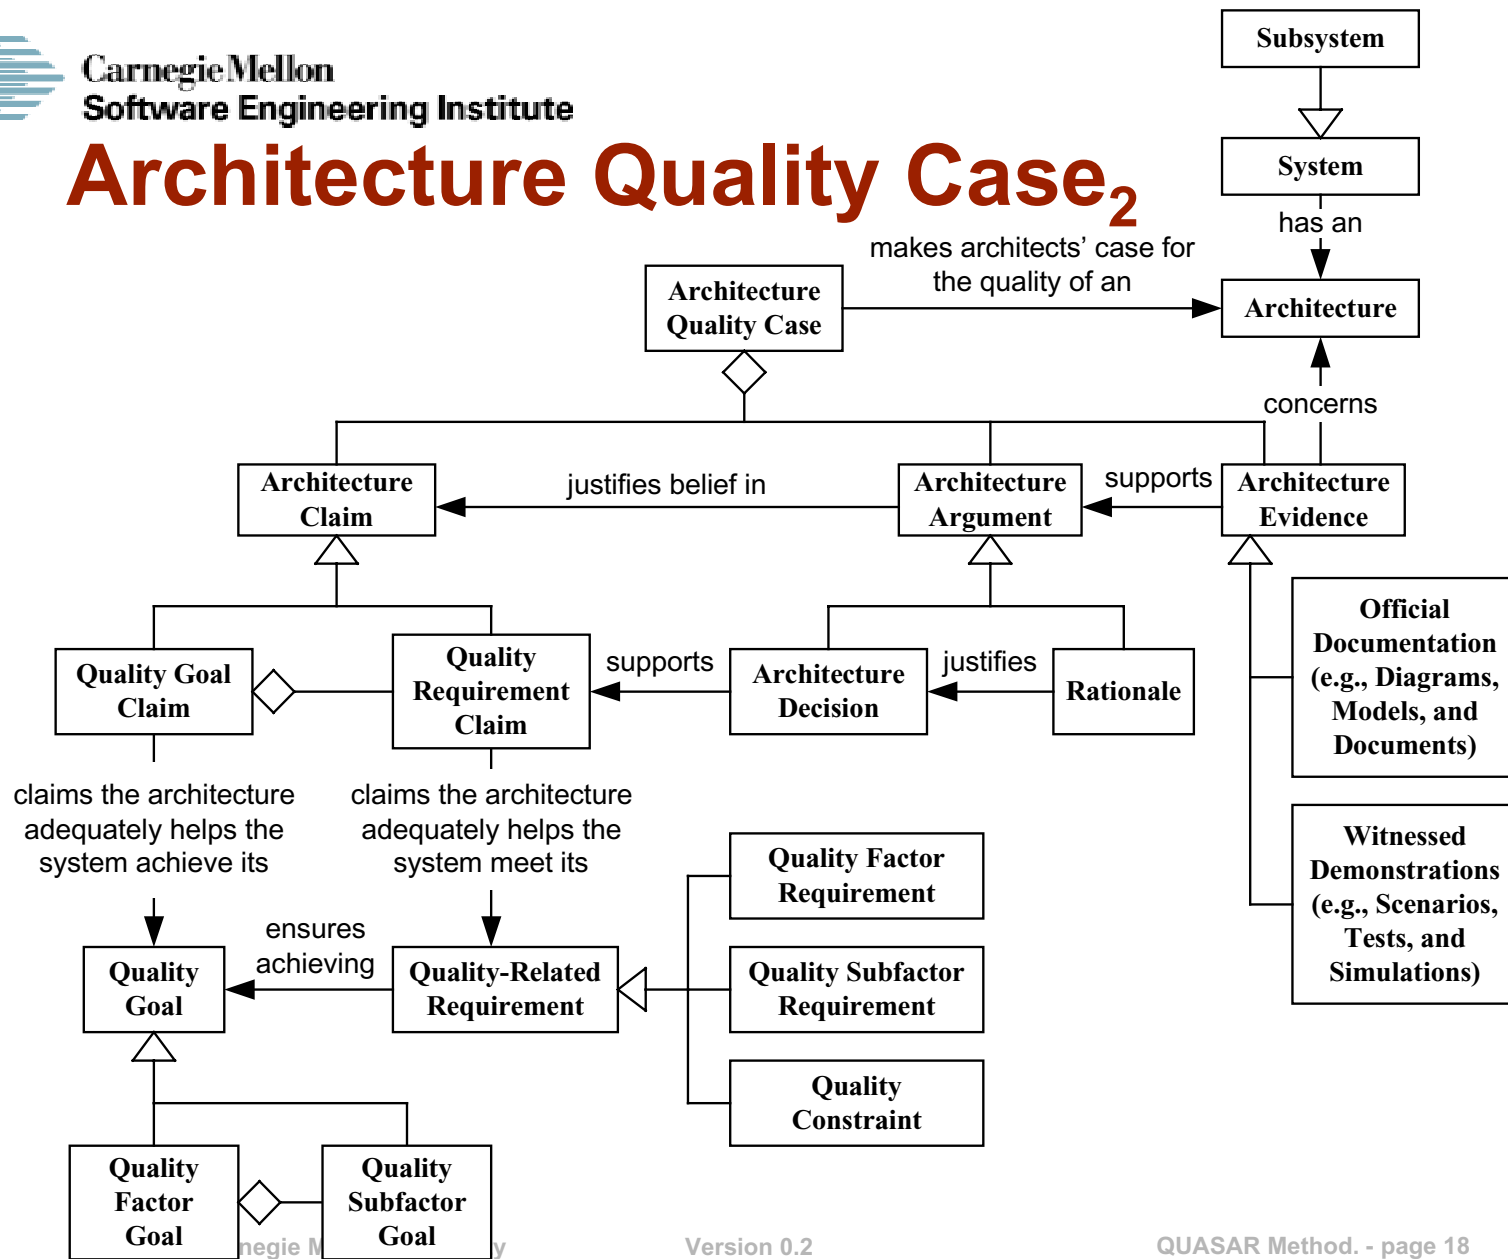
Carnegie Mellon
Software Engineering Institute

Architecture Quality Case$_2$

Subsystem

System

has an

makes architects' case for the quality of an

Architecture Quality Case

Architecture

concerns

Architecture Claim

justifies belief in

Architecture Argument

supports

Architecture Evidence

Quality Goal Claim

Quality Requirement Claim

supports

Architecture Decision

justifies

Rationale

Official Documentation (e.g., Diagrams, Models, and Documents)

claims the architecture adequately helps the system achieve its

claims the architecture adequately helps the system meet its

Quality Factor Requirement

Witnessed Demonstrations (e.g., Scenarios, Tests, and Simulations)

ensures achieving

Quality Goal

Quality-Related Requirement

Quality Subfactor Requirement

Quality Constraint

Quality Factor Goal

Quality Subfactor Goal

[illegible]negie M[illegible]y

Version 0.2

QUASAR Method. - page 18